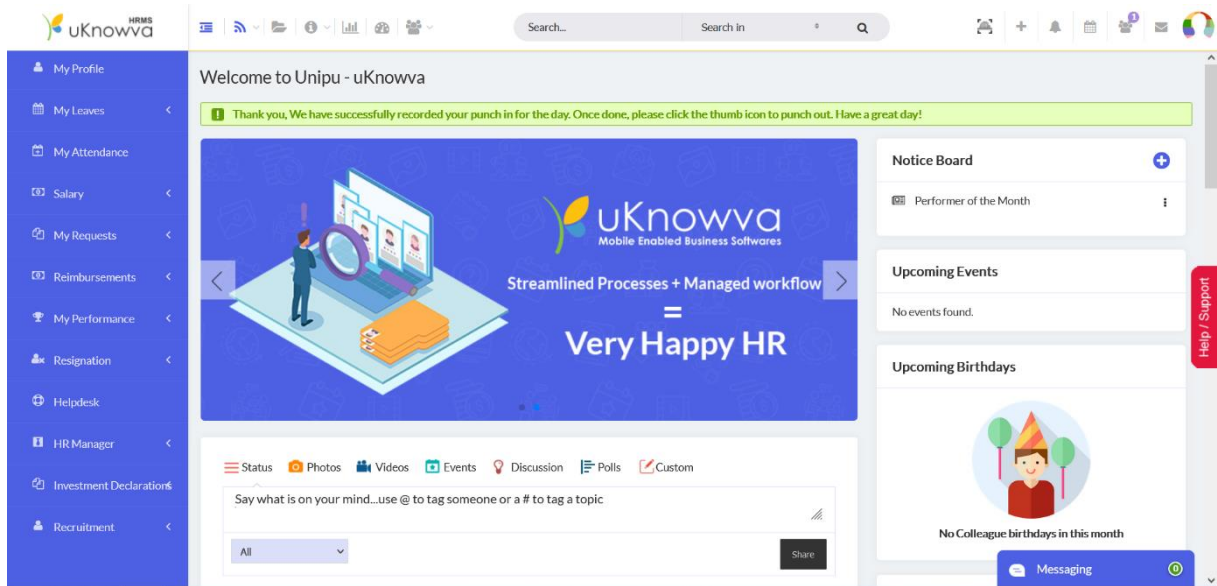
uKnowva HRMS

Search...

Search in

My Profile

My Leaves

My Attendance

Salary

My Requests

Reimbursements

My Performance

Resignation

Helpdesk

HR Manager

Investment Declarations

Recruitment

Welcome to Unipu - uKnowva

Thank you, We have successfully recorded your punch in for the day. Once done, please click the thumb icon to punch out. Have a great day!

uKnowva
Mobile Enabled Business Softwares

Streamlined Processes + Managed workflow
=
Very Happy HR

Status Photos Videos Events Discussion Polls Custom

Say what is on your mind...use @ to tag someone or a # to tag a topic

All

Share

Notice Board

Performer of the Month

Upcoming Events

No events found.

Upcoming Birthdays

No Colleague birthdays in this month

Help / Support

Messaging

0